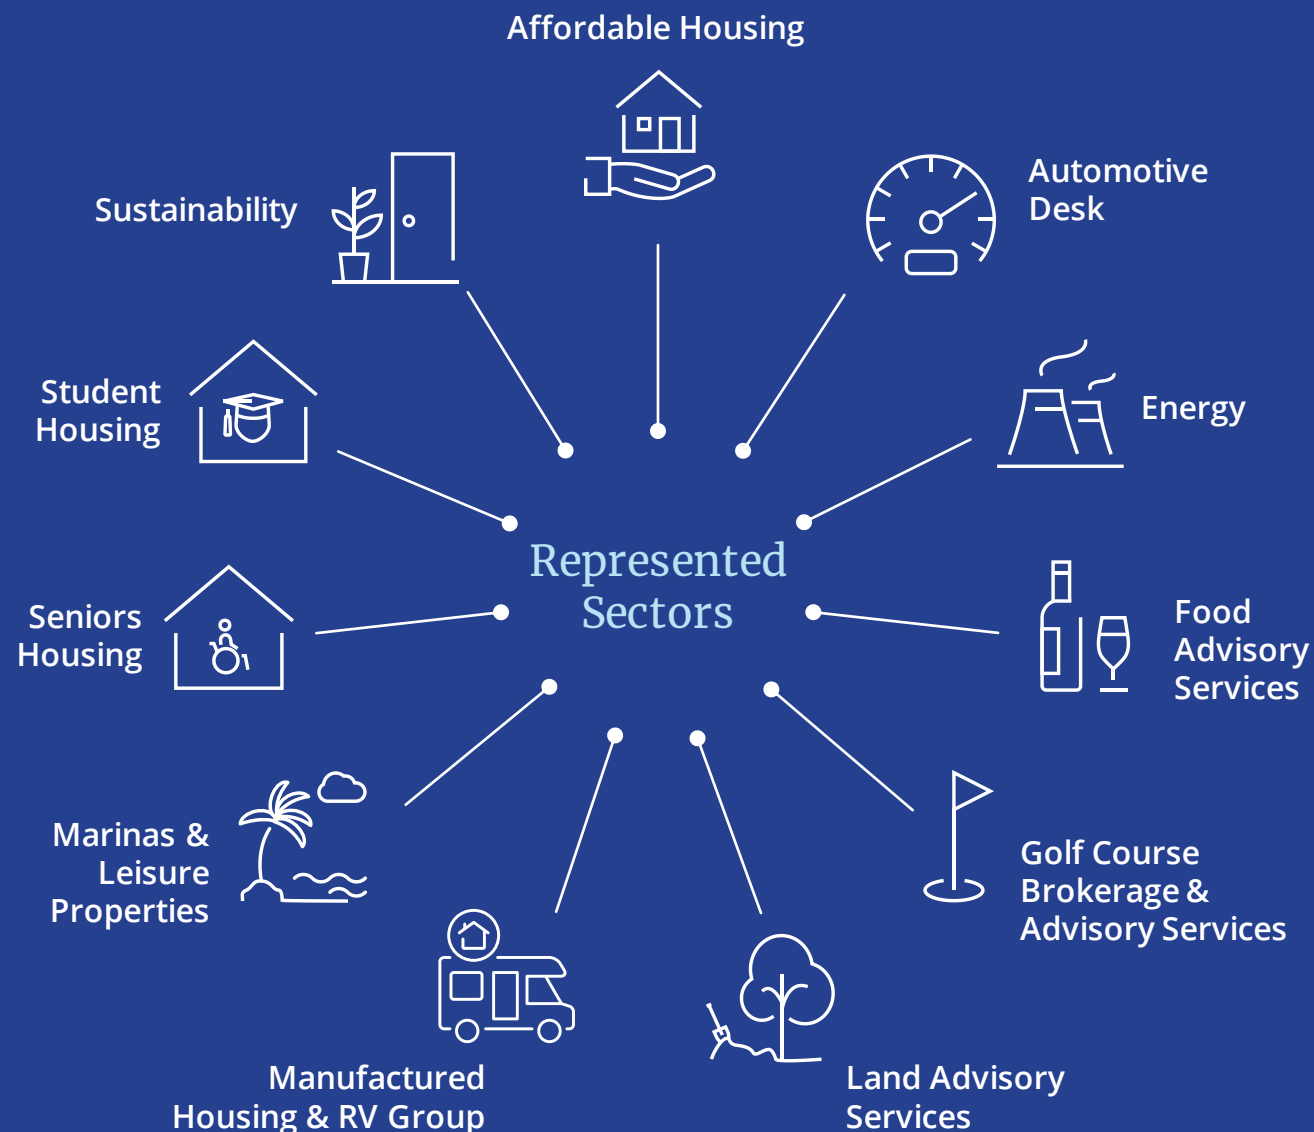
Affordable Housing

Sustainability

Automotive Desk

Student Housing

Energy

Represented Sectors

Seniors Housing

Food Advisory Services

Marinas & Leisure Properties

Golf Course Brokerage & Advisory Services

Manufactured Housing & RV Group

Land Advisory Services